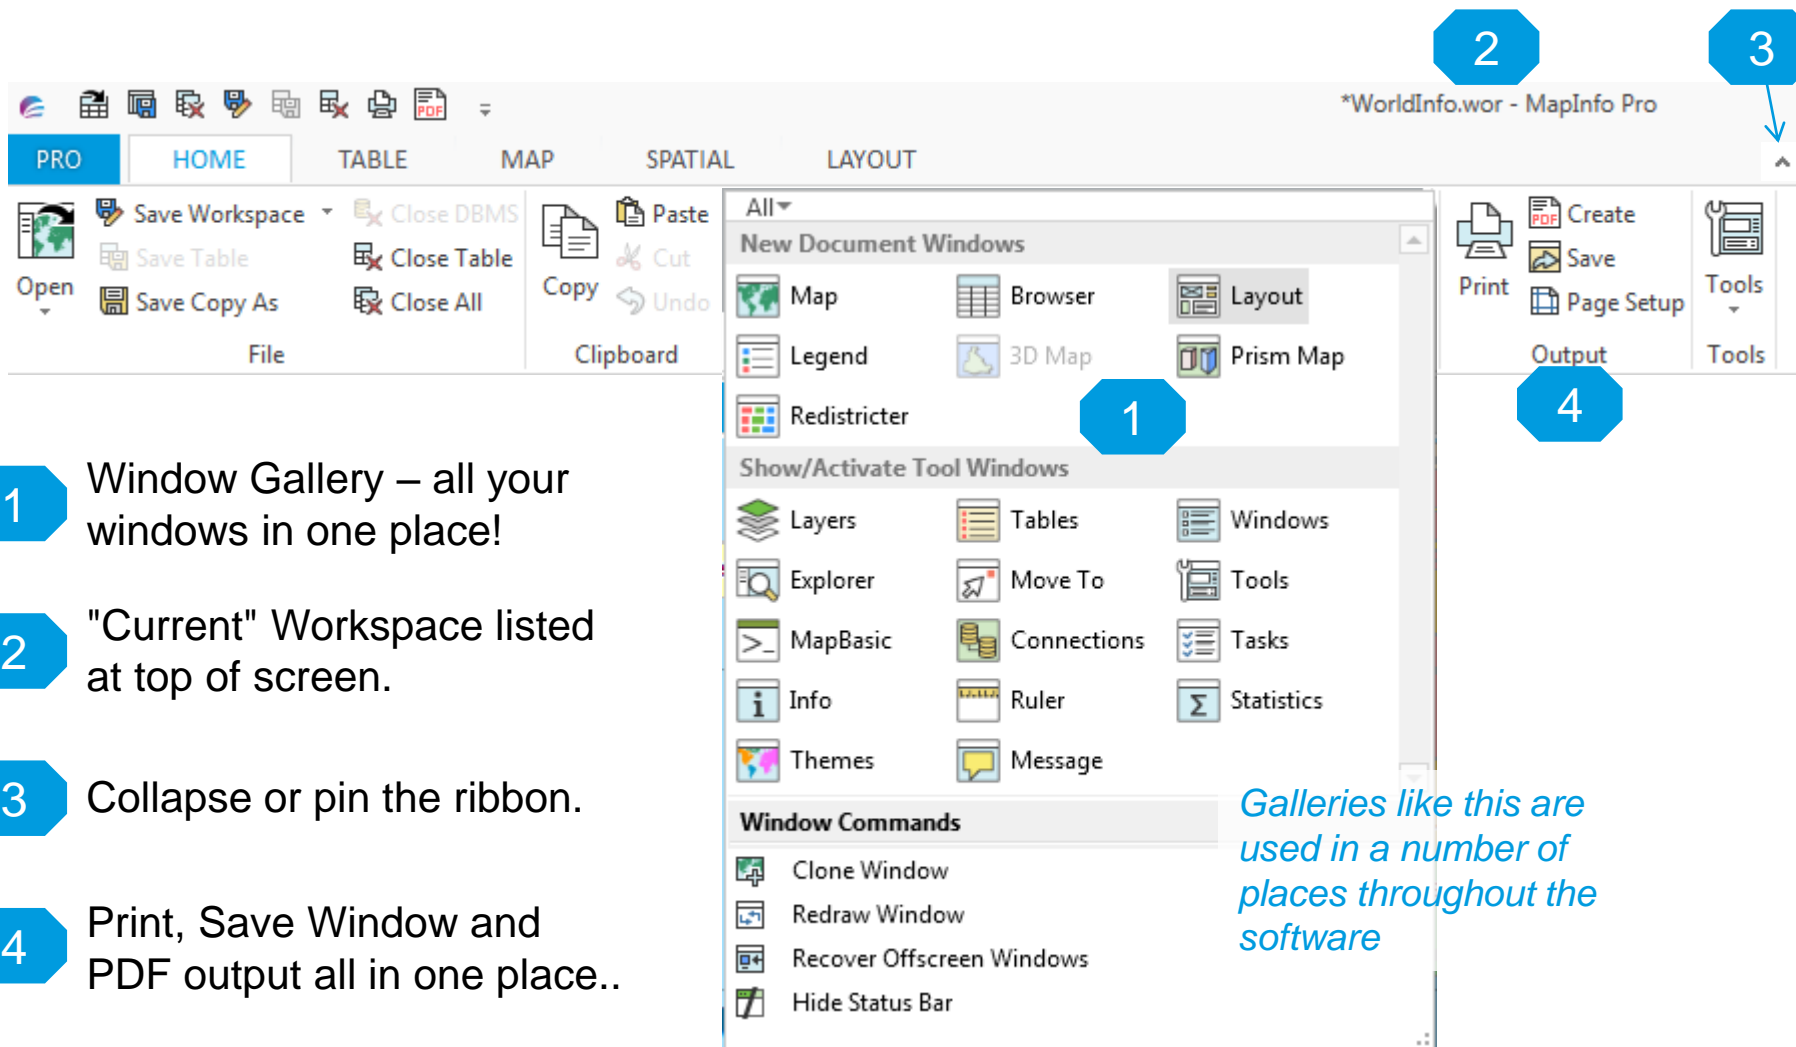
2

3

*WorldInfo.wor - MapInfo Pro

PRO HOME TABLE MAP SPATIAL LAYOUT

Open

Save Workspace

Save Table

Save Copy As

Close DBMS

Close Table

Close All

File

Copy

Paste

Cut

Undo

Clipboard

All

New Document Windows

Map Browser Layout

Legend 3D Map Prism Map

Redistricter

1

Show/Activate Tool Windows

Layers Tables Windows

Explorer Move To Tools

MapBasic Connections Tasks

Info Ruler Statistics

Themes Message

Window Commands

Clone Window

Redraw Window

Recover Offscreen Windows

Hide Status Bar

Print

Create

Save

Page Setup

Output

Tools

Tools

4

1 Window Gallery – all your windows in one place!

2 "Current" Workspace listed at top of screen.

3 Collapse or pin the ribbon.

4 Print, Save Window and PDF output all in one place..

Galleries like this are used in a number of places throughout the software